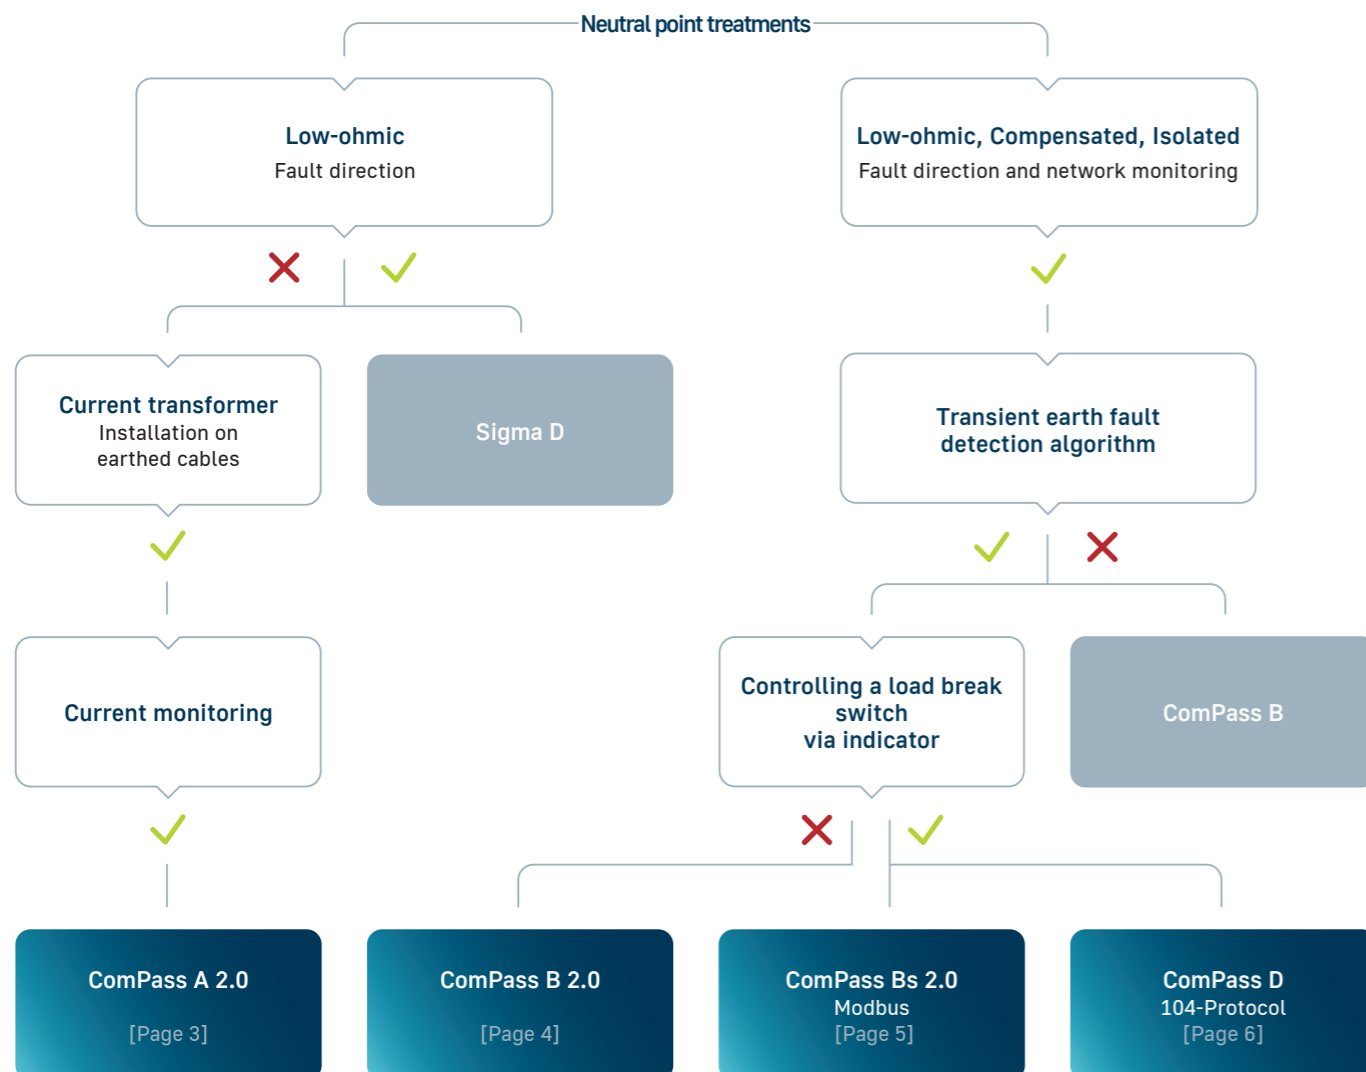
Neutral point treatments

Low-ohmic
Fault direction

Low-ohmic, Compensated, Isolated
Fault direction and network monitoring

Current transformer
Installation on earthed cables

Sigma D

Transient earth fault detection algorithm

Current monitoring

Controlling a load break switch via indicator

ComPass B

ComPass A 2.0
[Page 3]

ComPass B 2.0
[Page 4]

ComPass Bs 2.0
Modbus
[Page 5]

ComPass D
104-Protocol
[Page 6]